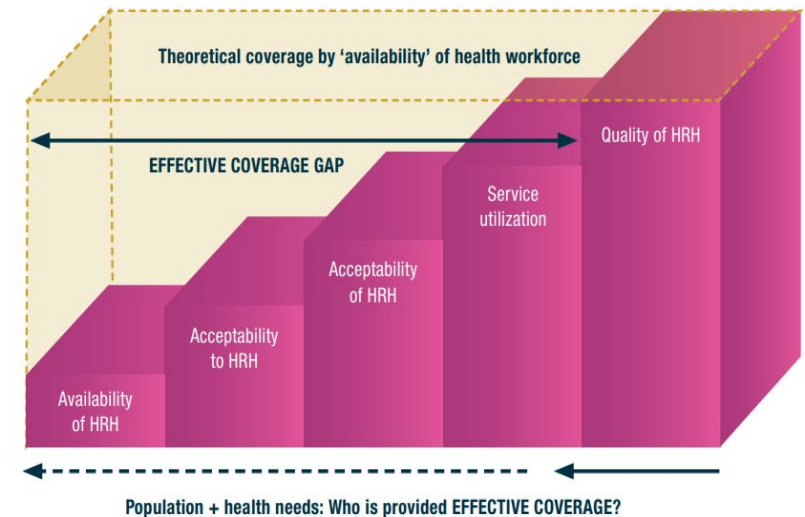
Theoretical coverage by 'availability' of health workforce

EFFECTIVE COVERAGE GAP

Quality of HRH

Service utilization

Acceptability of HRH

Acceptability to HRH

Availability of HRH

Population + health needs: Who is provided EFFECTIVE COVERAGE?